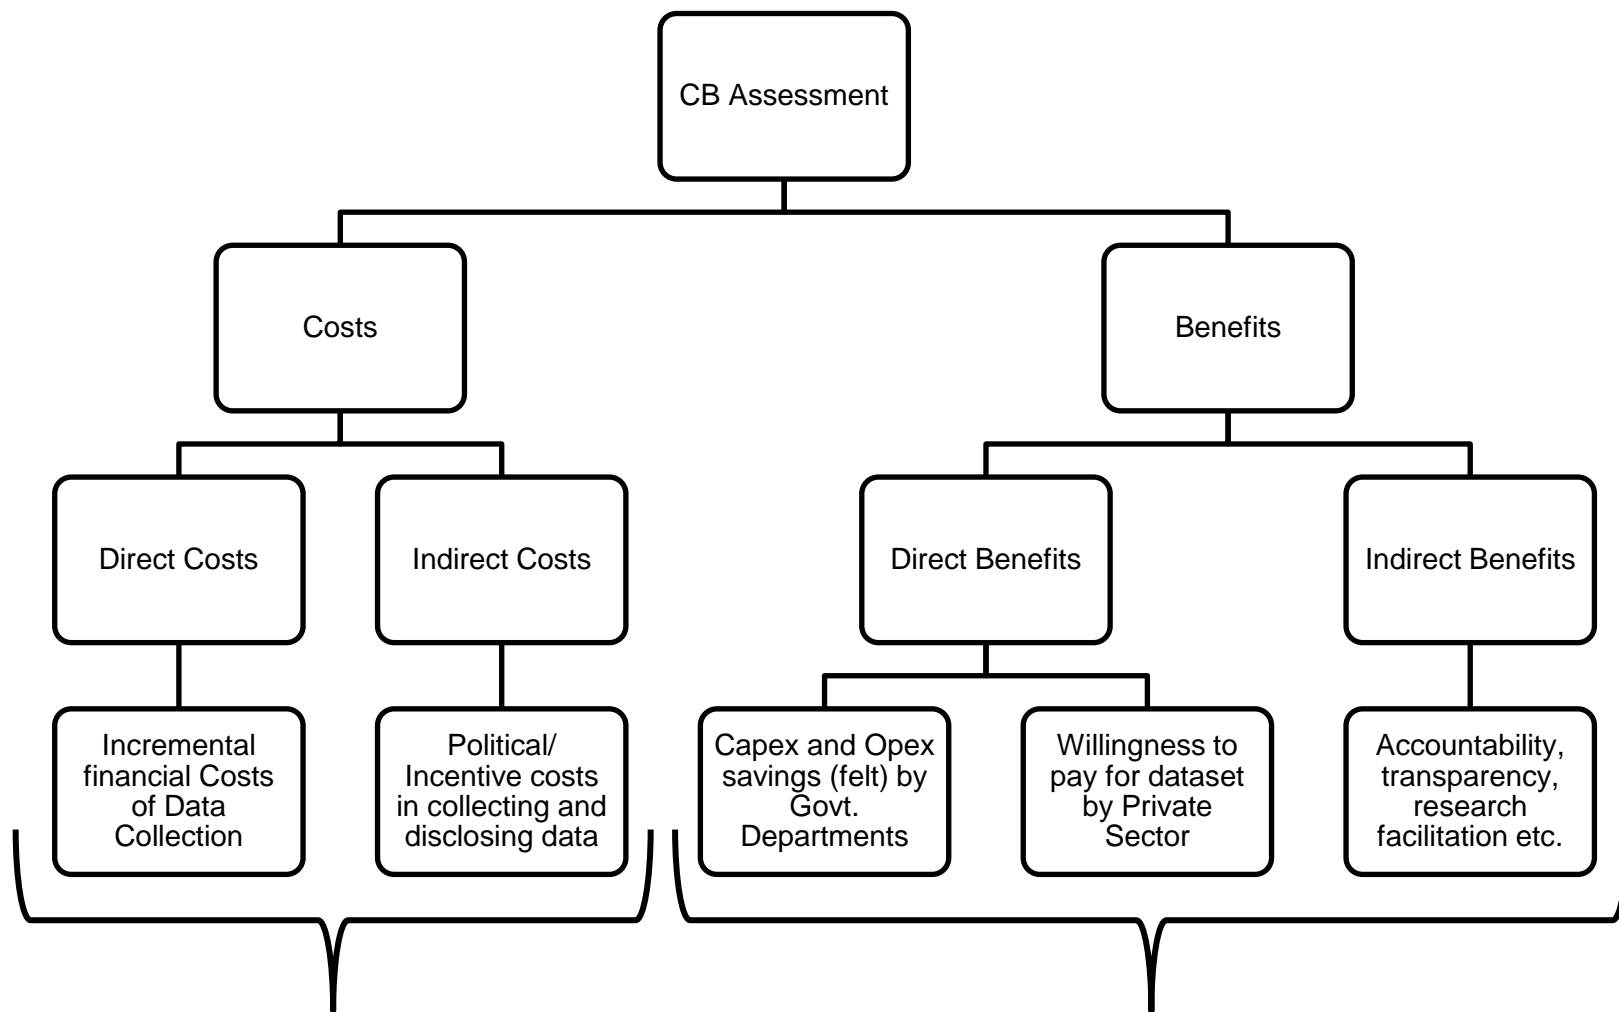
CB Assessment

Costs

Benefits

Direct Costs

Indirect Costs

Direct Benefits

Indirect Benefits

Incremental financial Costs of Data Collection

Political/ Incentive costs in collecting and disclosing data

Capex and Opex savings (felt) by Govt. Departments

Willingness to pay for dataset by Private Sector

Accountability, transparency, research facilitation etc.